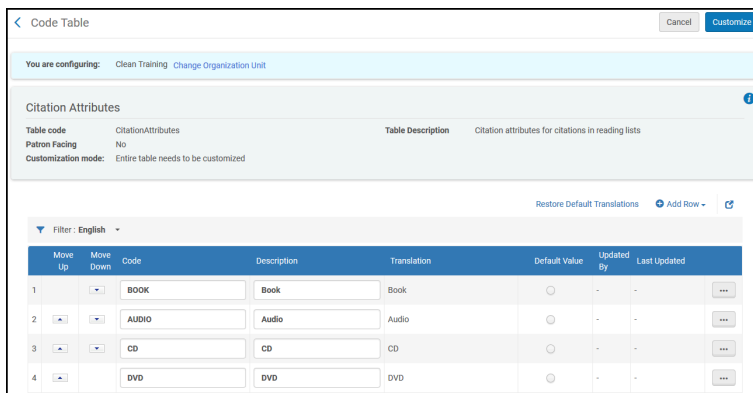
Code Table

Cancel Customize

You are configuring: Clean Training Change Organization Unit

Citation Attributes

Table code CitationAttributes
Patron Facing No
Customization mode: Entire table needs to be customized

Table Description Citation attributes for citations in reading lists

Restore Default Translations Add Row

Filter : English

| | Move Up | Move Down | Code | Description | Translation | Default Value | Updated By | Last Updated | |
|---|---|---|---|---|---|---|---|---|---|
| 1 | | | BOOK | Book | Book | | - | - | ••• |
| 2 | | | AUDIO | Audio | Audio | | - | - | ••• |
| 3 | | | CD | CD | CD | | - | - | ••• |
| 4 | | | DVD | DVD | DVD | | - | - | ••• |